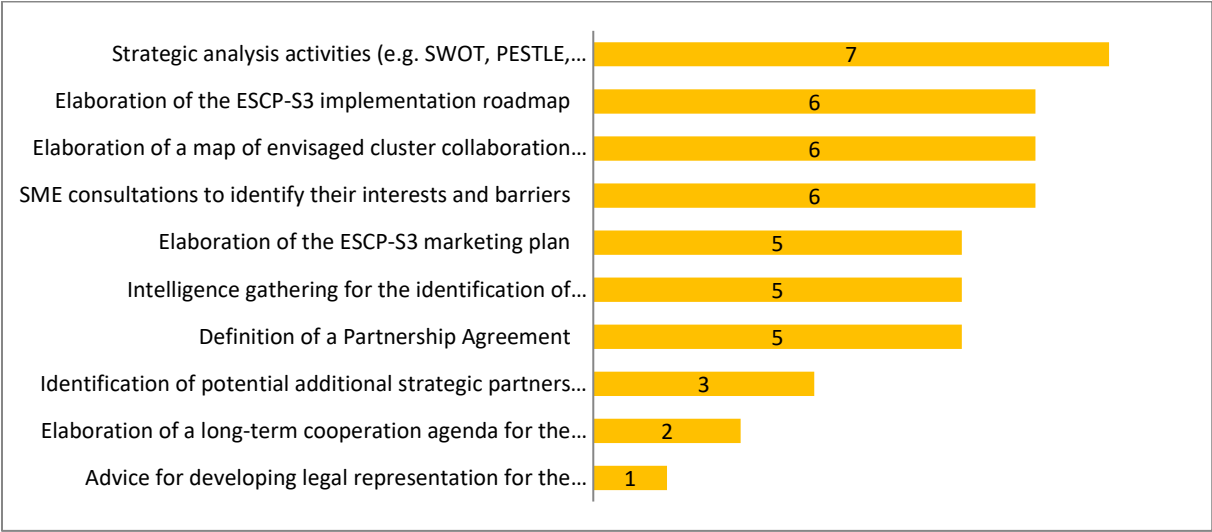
Strategic analysis activities (e.g. SWOT, PESTLE,… 7
Elaboration of the ESCP-S3 implementation roadmap 6
Elaboration of a map of envisaged cluster collaboration… 6
SME consultations to identify their interests and barriers 6
Elaboration of the ESCP-S3 marketing plan 5
Intelligence gathering for the identification of… 5
Definition of a Partnership Agreement 5
Identification of potential additional strategic partners… 3
Elaboration of a long-term cooperation agenda for the… 2
Advice for developing legal representation for the… 1